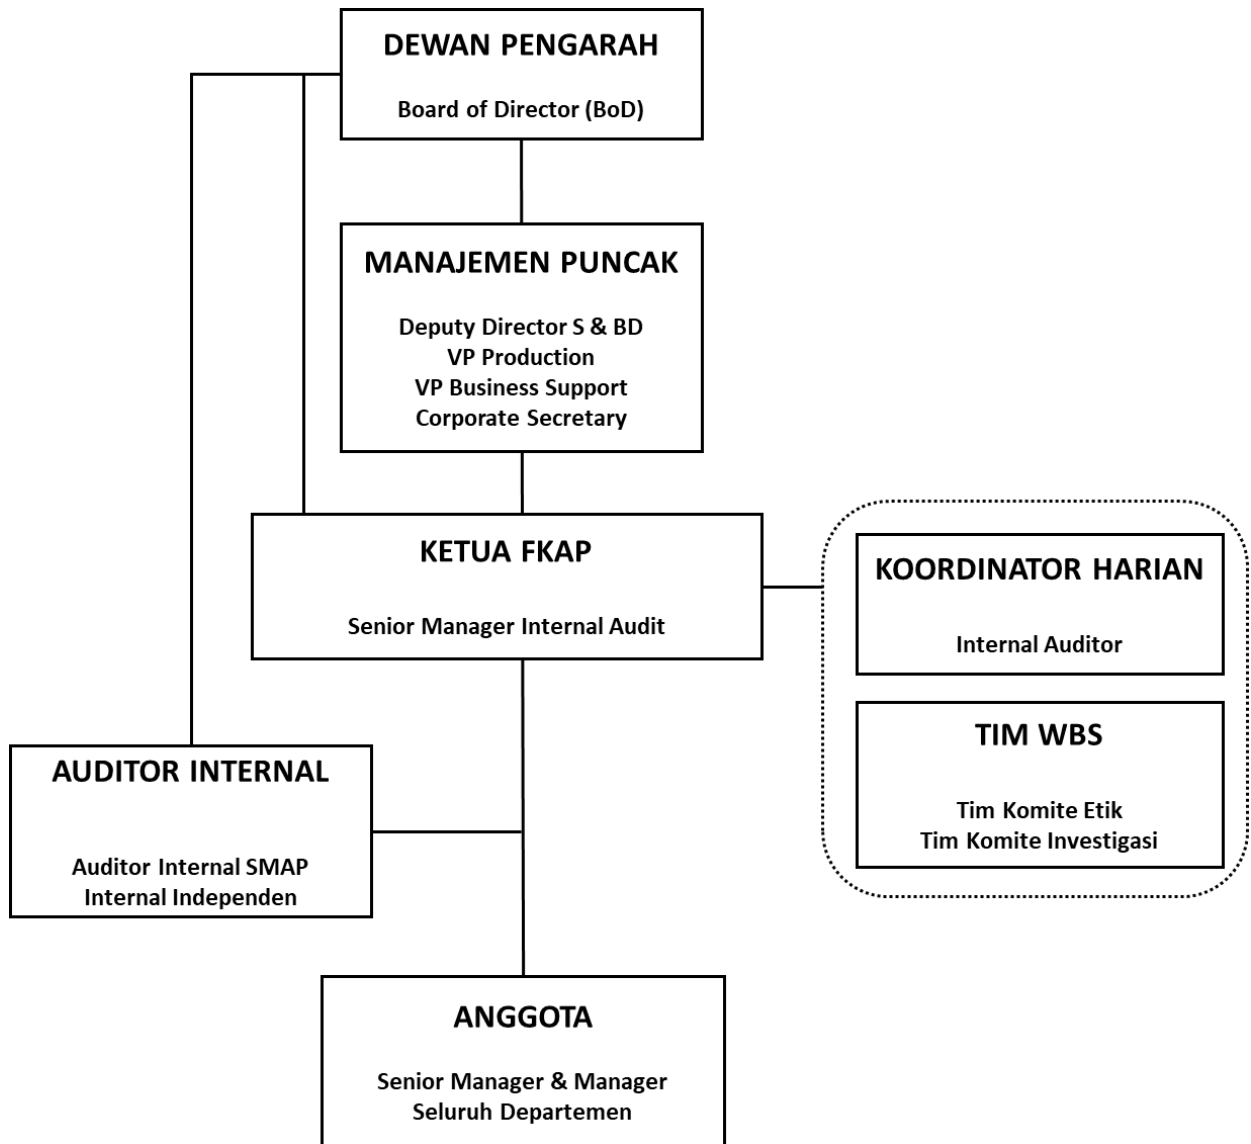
DEWAN PENGARAH

Board of Director (BoD)

MANAJEMEN PUNCAK

Deputy Director S & BD
VP Production
VP Business Support
Corporate Secretary

KETUA FKAP

Senior Manager Internal Audit

KOORDINATOR HARIAN

Internal Auditor

TIM WBS

Tim Komite Etik
Tim Komite Investigasi

AUDITOR INTERNAL

Auditor Internal SMAP
Internal Independen

ANGGOTA

Senior Manager & Manager
Seluruh Departemen